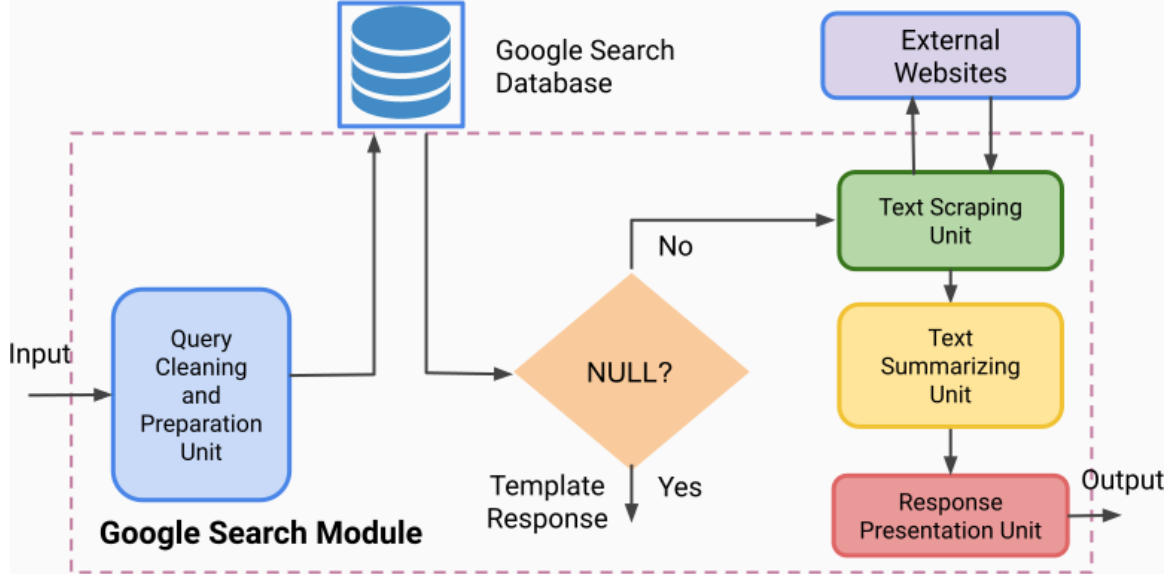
Google Search Database

External Websites

Input

Query Cleaning and Preparation Unit

No

NULL?

Text Scraping Unit

Text Summarizing Unit

Template Response

Yes

Output

Response Presentation Unit

Google Search Module